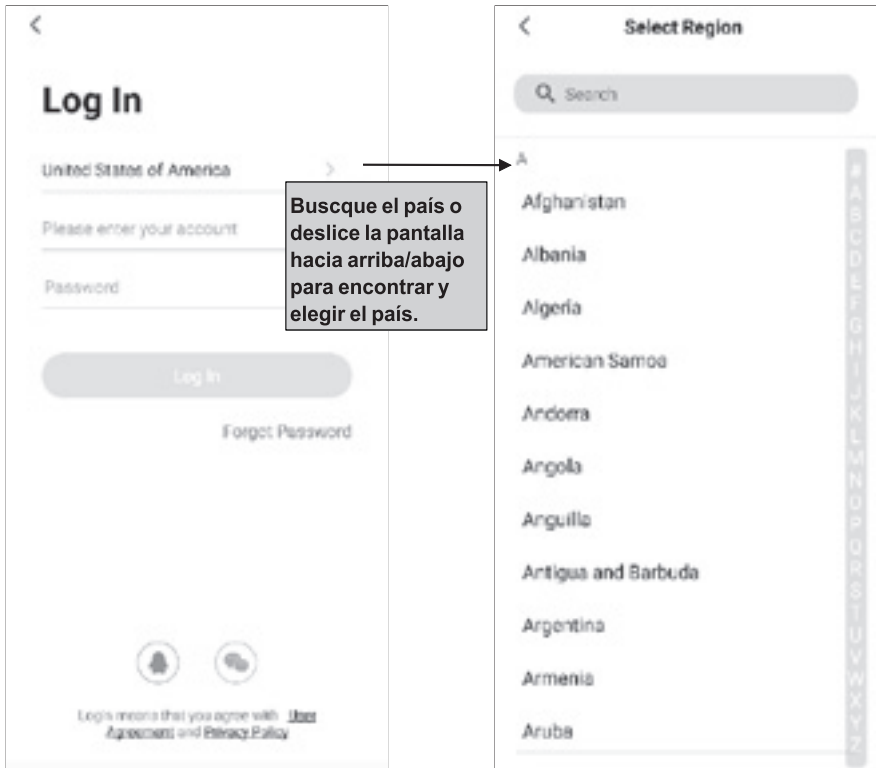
Log In

United States of America

Please enter your account

Password

Log In

Forgot Password

Log in means that you agree with User Agreement and Privacy Policy

Buscque el país o deslice la pantalla hacia arriba/abajo para encontrar y elegir el país.

Select Region

Search

A

Afghanistan

Albania

Algeria

American Samoa

Andorra

Angola

Anguilla

Antigua and Barbuda

Argentina

Armenia

Aruba

#
A
B
C
D
E
F
G
H
I
J
K
L
M
N
O
P
Q
R
S
T
U
V
W
X
Y
Z